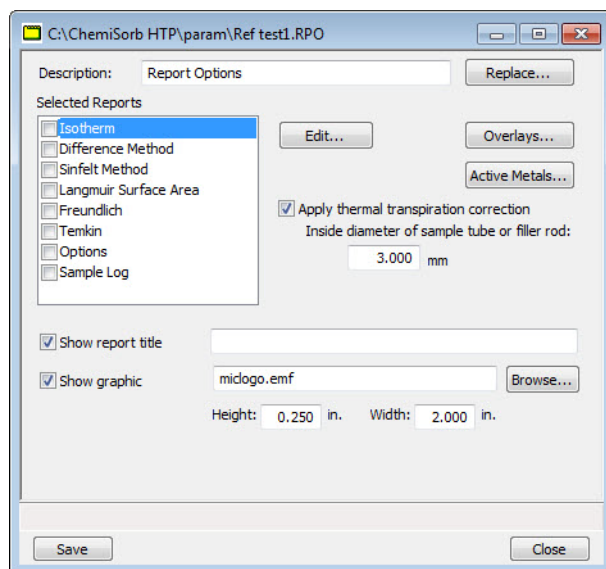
C:\ChemiSorb HTP\param\Ref test1.RPO

Description: Report Options

Replace...

Selected Reports

Isotherm
Difference Method
Sinfelt Method
Langmuir Surface Area
Freundlich
Temkin
Options
Sample Log

Edit...

Overlays...

Active Metals...

Apply thermal transpiration correction

Inside diameter of sample tube or filler rod:

3.000 mm

Show report title

Show graphic

miclogo.emf

Browse...

Height: 0.250 in. Width: 2.000 in.

Save

Close